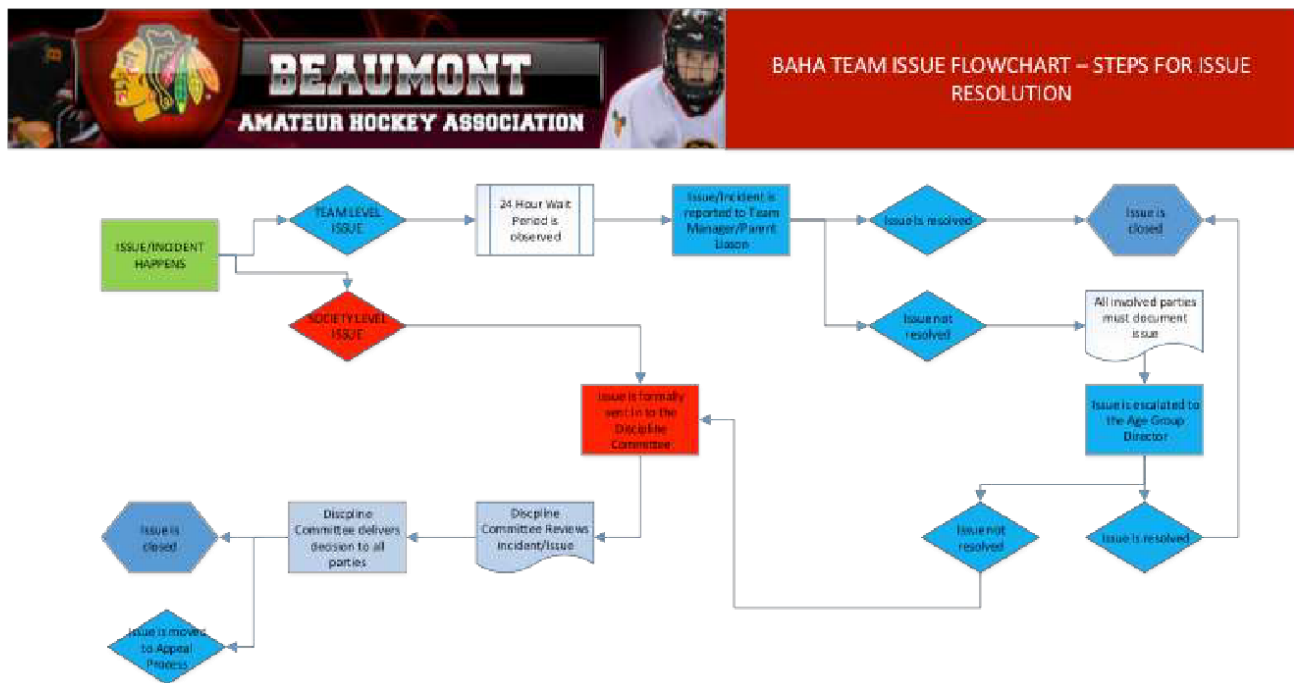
BEAUMONT
AMATEUR HOCKEY ASSOCIATION

BAHA TEAM ISSUE FLOWCHART – STEPS FOR ISSUE RESOLUTION

ISSUE/INCIDENT HAPPENS

TEAM LEVEL ISSUE

24 Hour Wait Period is observed

Issue/Incident is reported to Team Manager/Parent Liason

Issue is resolved

Issue is closed

SOCIETY LEVEL ISSUE

Issue not resolved

All involved parties must document issue

Issue is formally sent in to the Discipline Committee

Issue is escalated to the Age Group Director

Issue is closed

Discpline Committee delivers decision to all parties

Discpline Committee Reviews Incident/Issue

Issue not resolved

Issue is resolved

Issue is moved to Appeal Process